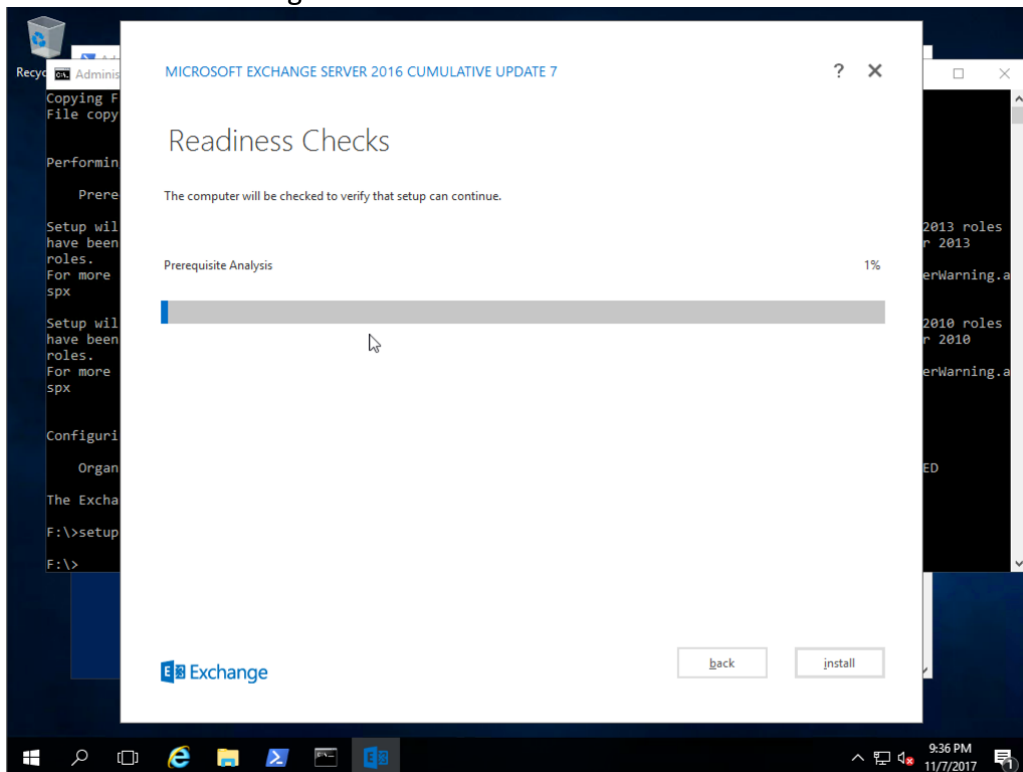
Recyc

Adminis

Copying F
File copy

Performin

Prere

Setup wil
have been
roles.
For more
spx

Setup wil
have been
roles.
For more
spx

Configuri

Organ

The Excha

F:\>setup

F:\>

2013 roles
r 2013

erWarning.a

2010 roles
r 2010

erWarning.a

ED

MICROSOFT EXCHANGE SERVER 2016 CUMULATIVE UPDATE 7

?

Readiness Checks

The computer will be checked to verify that setup can continue.

Prerequisite Analysis

1%

Exchange

back

install

9:36 PM
11/7/2017